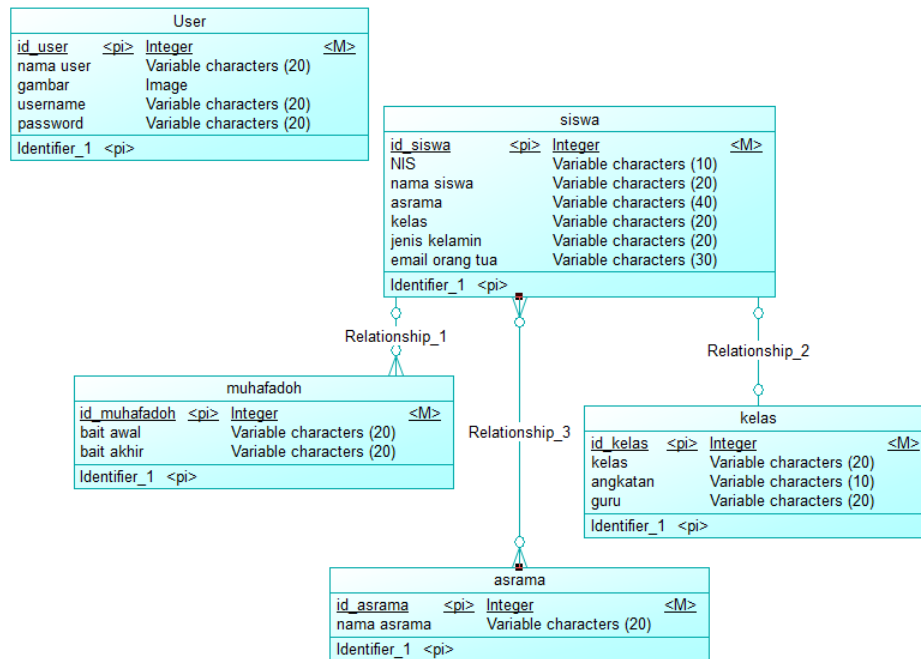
User

| | | | |
|---|---|---|---|
| id_user | <pi> | Integer | <M> |
| nama user | | Variable characters (20) | |
| gambar | | Image | |
| username | | Variable characters (20) | |
| password | | Variable characters (20) | |

Identifier_1 <pi>

siswa

| | | | |
|---|---|---|---|
| id_siswa | <pi> | Integer | <M> |
| NIS | | Variable characters (10) | |
| nama siswa | | Variable characters (20) | |
| asrama | | Variable characters (40) | |
| kelas | | Variable characters (20) | |
| jenis kelamin | | Variable characters (20) | |
| email orang tua | | Variable characters (30) | |

Identifier_1 <pi>

Relationship_1

Relationship_2

Relationship_3

muhafadoh

| | | | |
|---|---|---|---|
| id_muhafadoh | <pi> | Integer | <M> |
| bait awal | | Variable characters (20) | |
| bait akhir | | Variable characters (20) | |

Identifier_1 <pi>

kelas

| | | | |
|---|---|---|---|
| id_kelas | <pi> | Integer | <M> |
| kelas | | Variable characters (20) | |
| angkatan | | Variable characters (10) | |
| guru | | Variable characters (20) | |

Identifier_1 <pi>

asrama

| | | | |
|---|---|---|---|
| id_asrama | <pi> | Integer | <M> |
| nama asrama | | Variable characters (20) | |

Identifier_1 <pi>